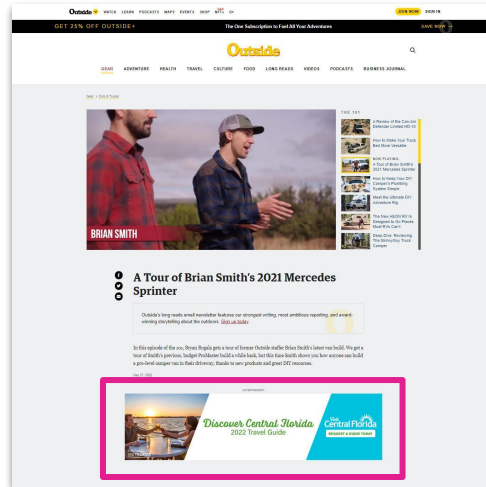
Outside WATCH LEARN PODCASTS MAPS EVENTS SHOP NFTS O+ JOIN NOW SIGN IN

GET 25% OFF OUTSIDE+ The One Subscription to Fuel All Your Adventures SAVE NOW

Outside

GEAR ADVENTURE HEALTH TRAVEL CULTURE FOOD LONG READS VIDEOS PODCASTS BUSINESS JOURNAL

GEAR > CAR & TECH

BRIAN SMITH

THE 101

A Review of the Can-Am Defender Limited HD-10

How to Make Your Truck Bed More Versatile

NOW PLAYING A Tour of Brian Smith's 2021 Mercedes Sprinter

How to Keep Your DIY Camper's Plumbing System Simple

Meet the Ultimate DIY Adventure Rig

The New HiSDR RV Is Designed to Go Places Most RVs Can't

Deep Dive: Reviewing The Skinny Guy Truck Camper

A Tour of Brian Smith's 2021 Mercedes Sprinter

Outside's long reads email newsletter features our strongest writing, most ambitious reporting, and award-winning storytelling about the outdoors. Sign up today.

In this episode of the 101, Bryan Rogala gets a tour of former Outside staffer Brian Smith's latest van build. We got a tour of Smith's previous, budget ProMaster build a while back, but this time Smith shows you how anyone can build a pro-level camper van in their driveway, thanks to new products and great DIY resources.

Sep 27, 2022

ADVERTISEMENT

Discover Central Florida 2022 Travel Guide

Visit Central Florida REQUEST A GUIDE TODAY